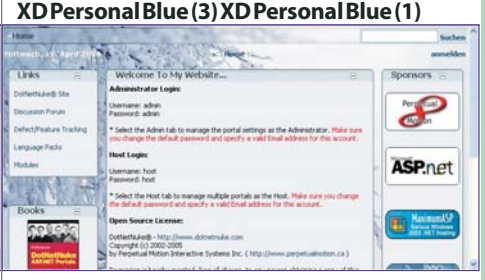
XD Personal Blue (3) XD Personal Blue (1)

Home

Suchen

Mittwoch, 13. April 2005

Home

anmelden

Links

DotNetNuke® Site

Discussion Forum

Defect/Feature Tracking

Language Packs

Modules

Books

DotNetNuke ASP.NET Portals

Welcome To My Website...

Administrator Login:

Username: admin
Password: admin

* Select the Admin tab to manage the portal settings as the Administrator. Make sure you change the default password and specify a valid Email address for this account.

Host Login:

Username: host
Password: host

* Select the Host tab to manage multiple portals as the Host. Make sure you change the default password and specify a valid Email address for this account.

Open Source License:

DotNetNuke® - http://www.dotnetnuke.com
Copyright (c) 2002-2005
by Perpetual Motion Interactive Systems Inc. ( http://www.perpetualmotion.ca )

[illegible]

Sponsors

Perpetual Motion

ASP.net

MaximumASP

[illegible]